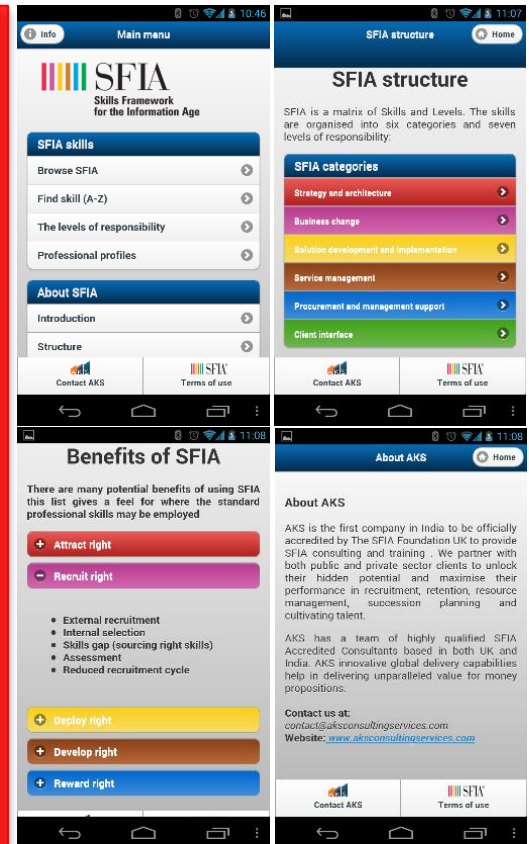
10:46

Info

Main menu

SFIA
Skills Framework for the Information Age

SFIA skills

Browse SFIA

Find skill (A-Z)

The levels of responsibility

Professional profiles

About SFIA

Introduction

Structure

Contact AKS

SFIA

Terms of use

11:07

SFIA structure

Home

SFIA structure

SFIA is a matrix of Skills and Levels. The skills are organised into six categories and seven levels of responsibility:

SFIA categories

Strategy and architecture

Business change

Solution development and implementation

Service management

Procurement and management support

Client interface

Contact AKS

SFIA

Terms of use

11:08

Benefits of SFIA

There are many potential benefits of using SFIA this list gives a feel for where the standard professional skills may be employed

Attract right

Recruit right

- External recruitment
- Internal selection
- Skills gap (sourcing right skills)
- Assessment
- Reduced recruitment cycle

Deploy right

Develop right

Reward right

11:08

About AKS

Home

About AKS

AKS is the first company in India to be officially accredited by The SFIA Foundation UK to provide SFIA consulting and training . We partner with both public and private sector clients to unlock their hidden potential and maximise their performance in recruitment, retention, resource management, succession planning and cultivating talent.

AKS has a team of highly qualified SFIA Accredited Consultants based in both UK and India. AKS innovative global delivery capabilities help in delivering unparalleled value for money propositions.

Contact us at:
contact@aksconsultingservices.com
Website: www.aksconsultingservices.com

Contact AKS

SFIA

Terms of use